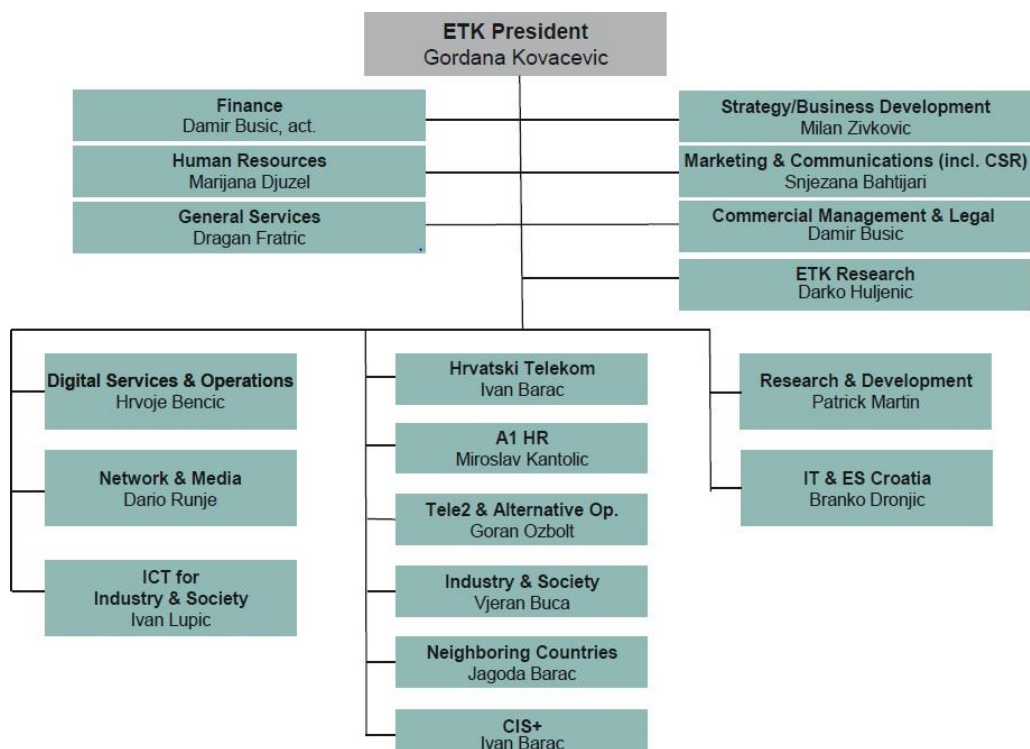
ETK President
Gordana Kovacevic

Finance
Damir Busic, act.

Human Resources
Marijana Djuzel

General Services
Dragan Fratric

Strategy/Business Development
Milan Zivkovic

Marketing & Communications (incl. CSR)
Snjezana Bahtijari

Commercial Management & Legal
Damir Busic

ETK Research
Darko Huljenic

Digital Services & Operations
Hrvoje Bencic

Network & Media
Dario Runje

ICT for Industry & Society
Ivan Lupic

Hrvatski Telekom
Ivan Barac

A1 HR
Miroslav Kantolic

Tele2 & Alternative Op.
Goran Ozbolt

Industry & Society
Vjeran Buca

Neighboring Countries
Jagoda Barac

CIS+
Ivan Barac

Research & Development
Patrick Martin

IT & ES Croatia
Branko Dronjic